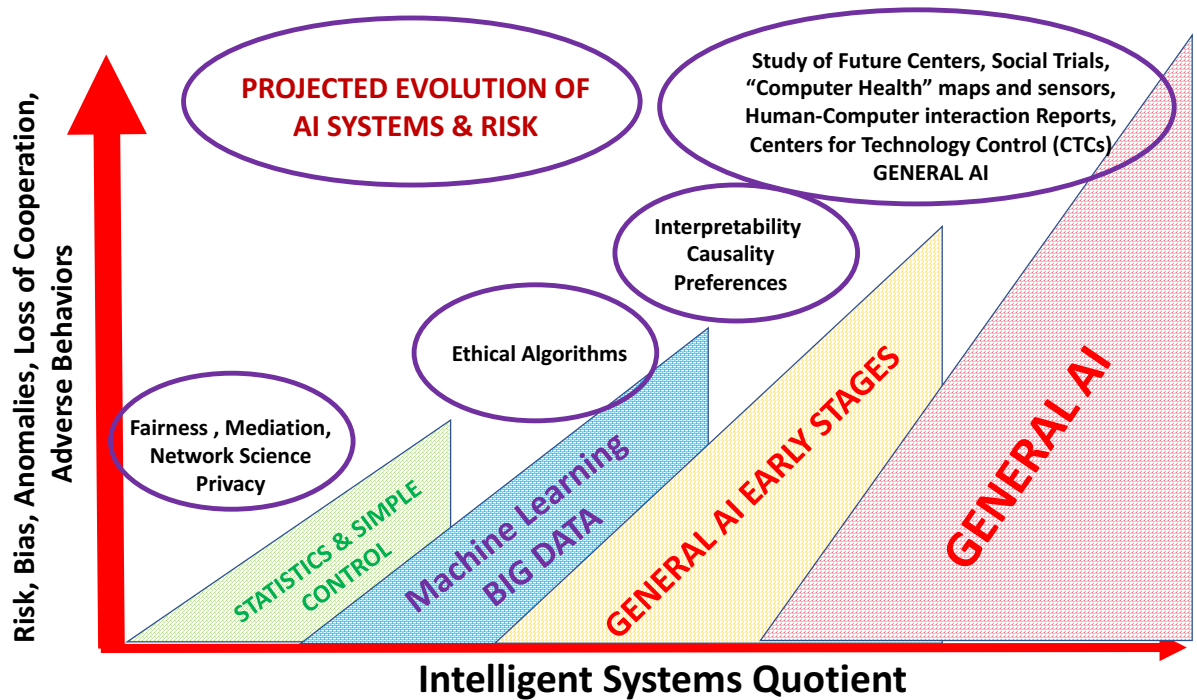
PROJECTED EVOLUTION OF AI SYSTEMS & RISK

Study of Future Centers, Social Trials, "Computer Health" maps and sensors, Human-Computer interaction Reports, Centers for Technology Control (CTCs) GENERAL AI

Interpretability
Causality
Preferences

Ethical Algorithms

Fairness , Mediation, Network Science Privacy

STATISTICS & SIMPLE CONTROL

Machine Learning BIG DATA

GENERAL AI EARLY STAGES

GENERAL AI

Risk, Bias, Anomalies, Loss of Cooperation, Adverse Behaviors

Intelligent Systems Quotient